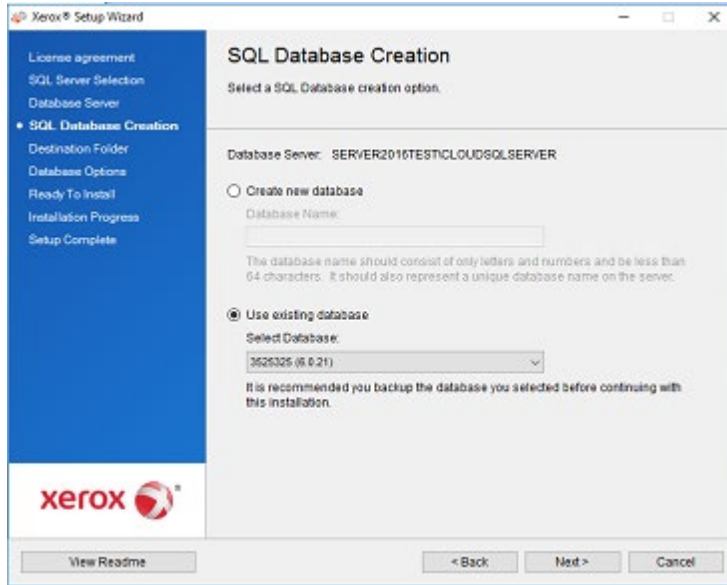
Xerox® Setup Wizard

License agreement
SQL Server Selection
Database Server
• SQL Database Creation
Destination Folder
Database Options
Ready To Install
Installation Progress
Setup Complete

SQL Database Creation

Select a SQL Database creation option.

Database Server: SERVER2016TEST\CLOUDSQLSERVER

Create new database

Database Name:

The database name should consist of only letters and numbers and be less than 64 characters. It should also represent a unique database name on the server.

Use existing database

Select Database:

3526325 (6.0.21)

It is recommended you backup the database you selected before continuing with this installation.

xerox

View Readme

< Back

Next >

Cancel